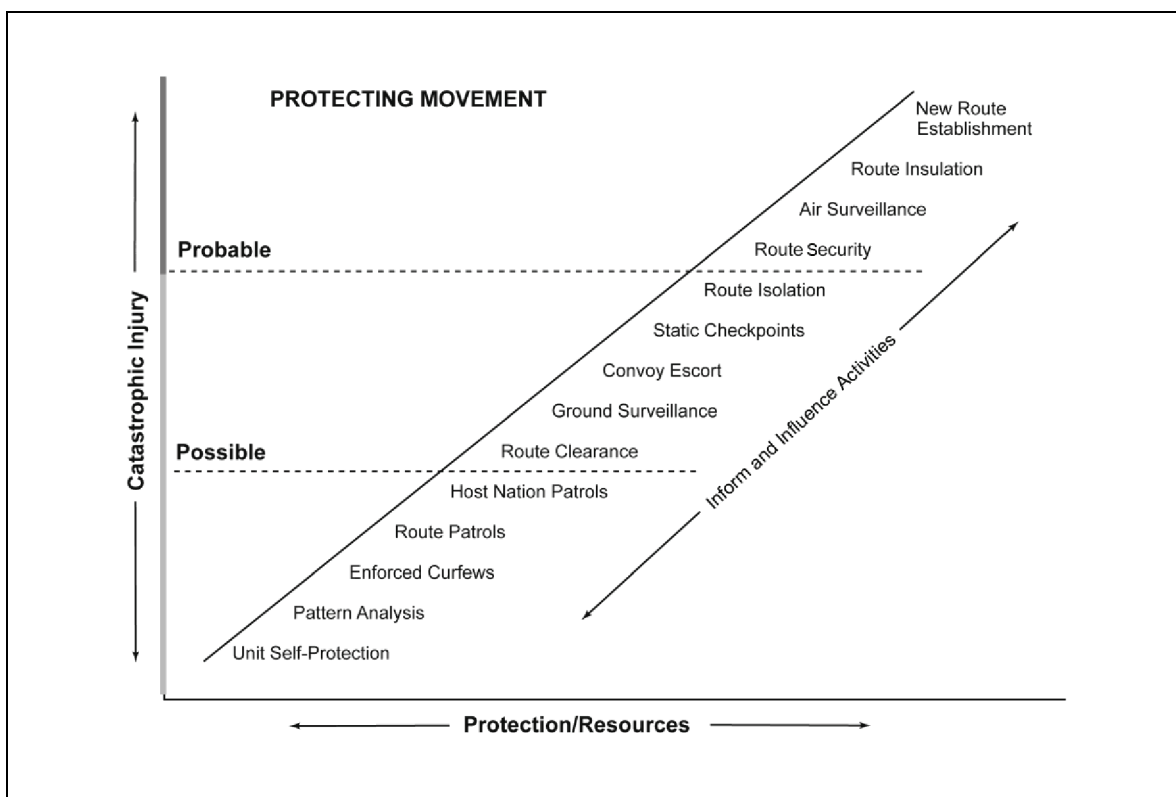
PROTECTING MOVEMENT

Catastrophic Injury

Probable

Possible

New Route Establishment

Route Insulation

Air Surveillance

Route Security

Route Isolation

Static Checkpoints

Convoy Escort

Ground Surveillance

Route Clearance

Host Nation Patrols

Route Patrols

Enforced Curfews

Pattern Analysis

Unit Self-Protection

Inform and Influence Activities

Protection/Resources